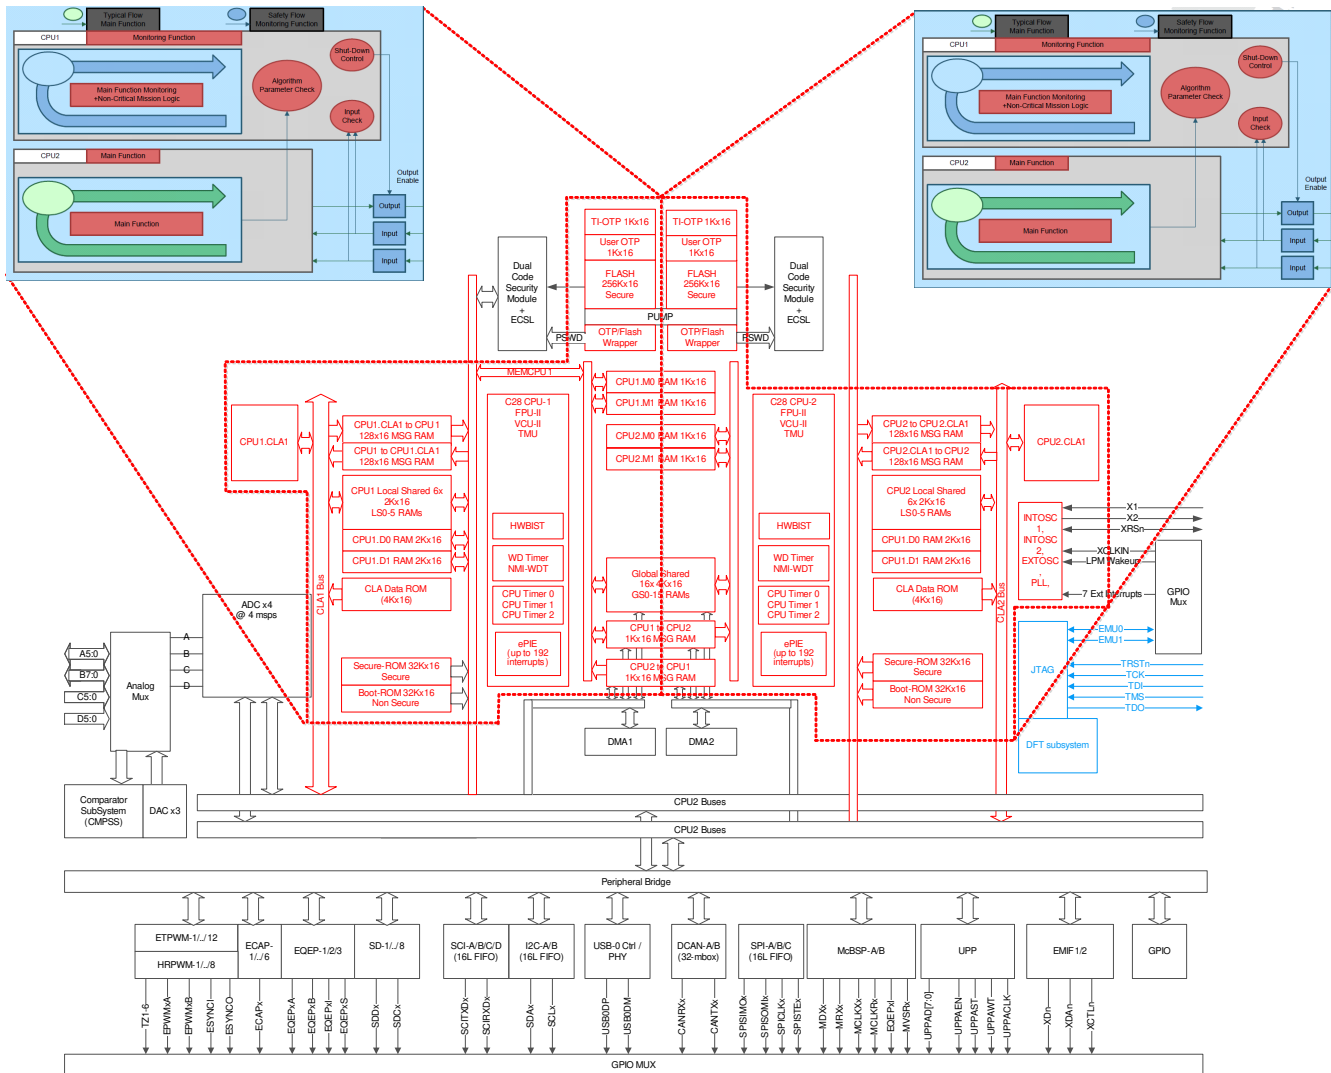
Typical Flow Main Function
Safety Flow Monitoring Function
CPU1
Monitoring Function
Shut-Down Control
Algorithm Parameter Check
Main Function Monitoring +Non-Critical Mission Logic
Input Check
CPU2
Main Function
Output Enable
Output
Main Function
Input
Input

Typical Flow Main Function
Safety Flow Monitoring Function
CPU1
Monitoring Function
Shut-Down Control
Algorithm Parameter Check
Main Function Monitoring +Non-Critical Mission Logic
Input Check
CPU2
Main Function
Output Enable
Output
Main Function
Input
Input

Dual Code Security Module + ECSL
TI-OTP 1Kx16
User OTP 1Kx16
FLASH 256Kx16 Secure
TI-OTP 1Kx16
User OTP 1Kx16
FLASH 256Kx16 Secure
PUMP
PSWD
OTP/Flash Wrapper
OTP/Flash Wrapper
PSWD
Dual Code Security Module + ECSL

MEMCPU1
CPU1.M0 RAM 1Kx16
CPU1.M1 RAM 1Kx16
CPU2.M0 RAM 1Kx16
CPU2.M1 RAM 1Kx16

CPU1.CLA1
CPU1.CLA1 to CPU1 128x16 MSG RAM
CPU1 to CPU1.CLA1 128x16 MSG RAM
CPU1 Local Shared 6x 2Kx16 LS0-5 RAMs
CPU1.D0 RAM 2Kx16
CPU1.D1 RAM 2Kx16
CLA Data ROM (4Kx16)
Secure-ROM 32Kx16 Secure
Boot-ROM 32Kx16 Non Secure
CLA1 Bus

C28 CPU-1 FPU-II VCU-II TMU
HWBIST
WD Timer NMI-WDT
CPU Timer 0 CPU Timer 1 CPU Timer 2
ePIE (up to 192 interrupts)

Global Shared 16x 4Kx16 GS0-15 RAMs
CPU1 to CPU2 1Kx16 MSG RAM
CPU2 to CPU1 1Kx16 MSG RAM

C28 CPU-2 FPU-II VCU-II TMU
HWBIST
WD Timer NMI-WDT
CPU Timer 0 CPU Timer 1 CPU Timer 2
ePIE (up to 192 interrupts)

CPU2 to CPU2.CLA1 128x16 MSG RAM
CPU2.CLA1 to CPU2 128x16 MSG RAM
CPU2 Local Shared 6x 2Kx16 LS0-5 RAMs
CPU1.D0 RAM 2Kx16
CPU1.D1 RAM 2Kx16
CLA Data ROM (4Kx16)
Secure-ROM 32Kx16 Secure
Boot-ROM 32Kx16 Non Secure
CLA2 Bus
CPU2.CLA1

INTOSC 1, INTOSC 2, EXTOSC, PLL,
X1
X2
XRSn
XCLKIN
LPM Wakeup
7 Ext Interrupts
GPIO Mux
JTAG
EMU0
EMU1
TRSTn
TCK
TDI
TMS
TDO
DFT subsystem

ADC x4 @ 4 msps
A
B
C
D
A5:0
B7:0
C5:0
D5:0
Analog Mux
Comparator SubSystem (CMPSS)
DAC x3
DMA1
DMA2
CPU2 Buses
CPU2 Buses
Peripheral Bridge

ETPWM-1/../12
HRPWM-1/../8
ECAP-1/../6
EQEP-1/2/3
SD-1/../8
SCI-A/B/C/D (16L FIFO)
I2C-A/B (16L FIFO)
USB-0 Ctrl / PHY
DCAN-A/B (32-mbox)
SPI-A/B/C (16L FIFO)
McBSP-A/B
UPP
EMIF1/2
GPIO

TZ1-6
EPWMxA
EPWMxB
ESYNCI
ESYNCO
ECAPx
EQEPxA
EQEPxB
EQEPxI
EQEPxS
SDDx
SDCx
SCITXDx
SCIRXDx
SDAx
SCLx
USB0DP
USB0DM
CANRXx
CANTXx
SPISIMOx
SPISOMIx
SPICLKx
SPISTEx
MDXx
MRXx
MCLKXx
MCLKRx
EQEPxI
MVSRx
UPPAD[7:0]
UPPAEN
UPPAST
UPPAWT
UPPACLK
XDn
XDAn
XCTLn
GPIO MUX